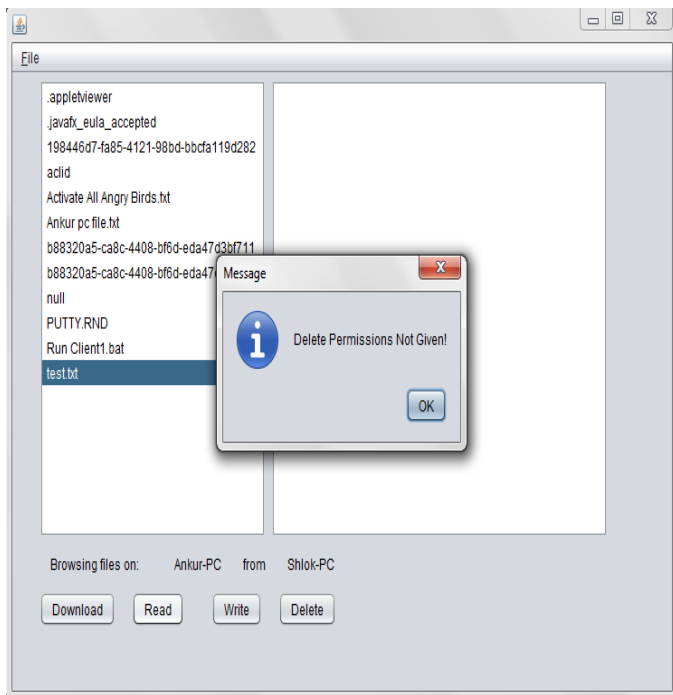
File

.appletviewer
.javafx_eula_accepted
198446d7-fa85-4121-98bd-bbcfa119d282
aclid
Activate All Angry Birds.txt
Ankur pc file.txt
b88320a5-ca8c-4408-bf6d-eda47d3bf711
b88320a5-ca8c-4408-bf6d-eda47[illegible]
null
PUTTY.RND
Run Client1.bat
test.txt

Message
Delete Permissions Not Given!
OK

Browsing files on: Ankur-PC from Shlok-PC

Download Read Write Delete